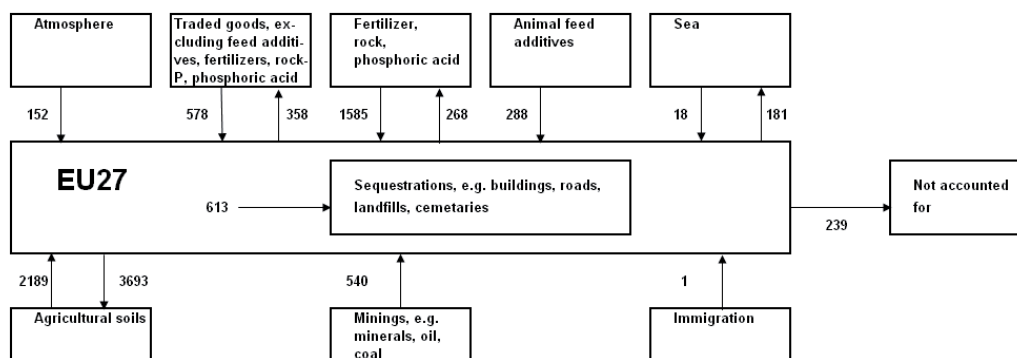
Atmosphere

Traded goods, excluding feed additives, fertilizers, rock-P, phosphoric acid

Fertilizer, rock, phosphoric acid

Animal feed additives

Sea

152

578

358

1585

268

288

18

181

EU27

613

Sequestrations, e.g. buildings, roads, landfills, cemetaries

Not accounted for

239

2189

3693

540

1

Agricultural soils

Minings, e.g. minerals, oil, coal

Immigration